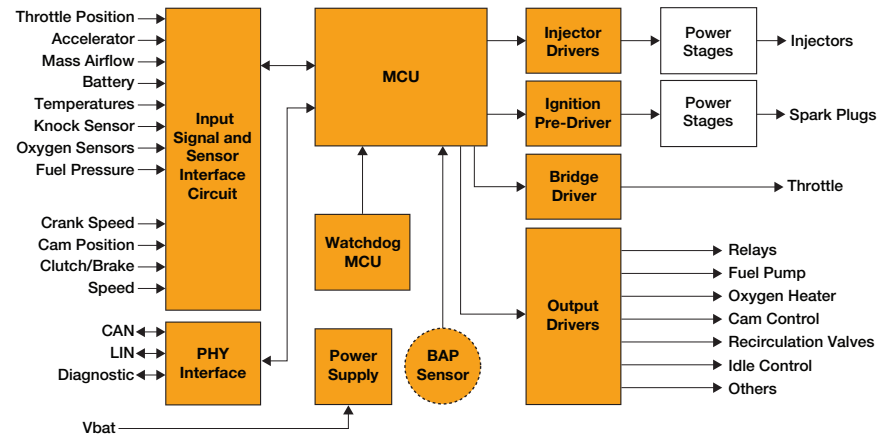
Throttle Position
Accelerator
Mass Airflow
Battery
Temperatures
Knock Sensor
Oxygen Sensors
Fuel Pressure
Crank Speed
Cam Position
Clutch/Brake
Speed

Input Signal and Sensor Interface Circuit

MCU

Injector Drivers

Power Stages

Injectors

Ignition Pre-Driver

Power Stages

Spark Plugs

Bridge Driver

Throttle

Watchdog MCU

Output Drivers

Relays
Fuel Pump
Oxygen Heater
Cam Control
Recirculation Valves
Idle Control
Others

CAN
LIN
Diagnostic

PHY Interface

Power Supply

BAP Sensor

Vbat